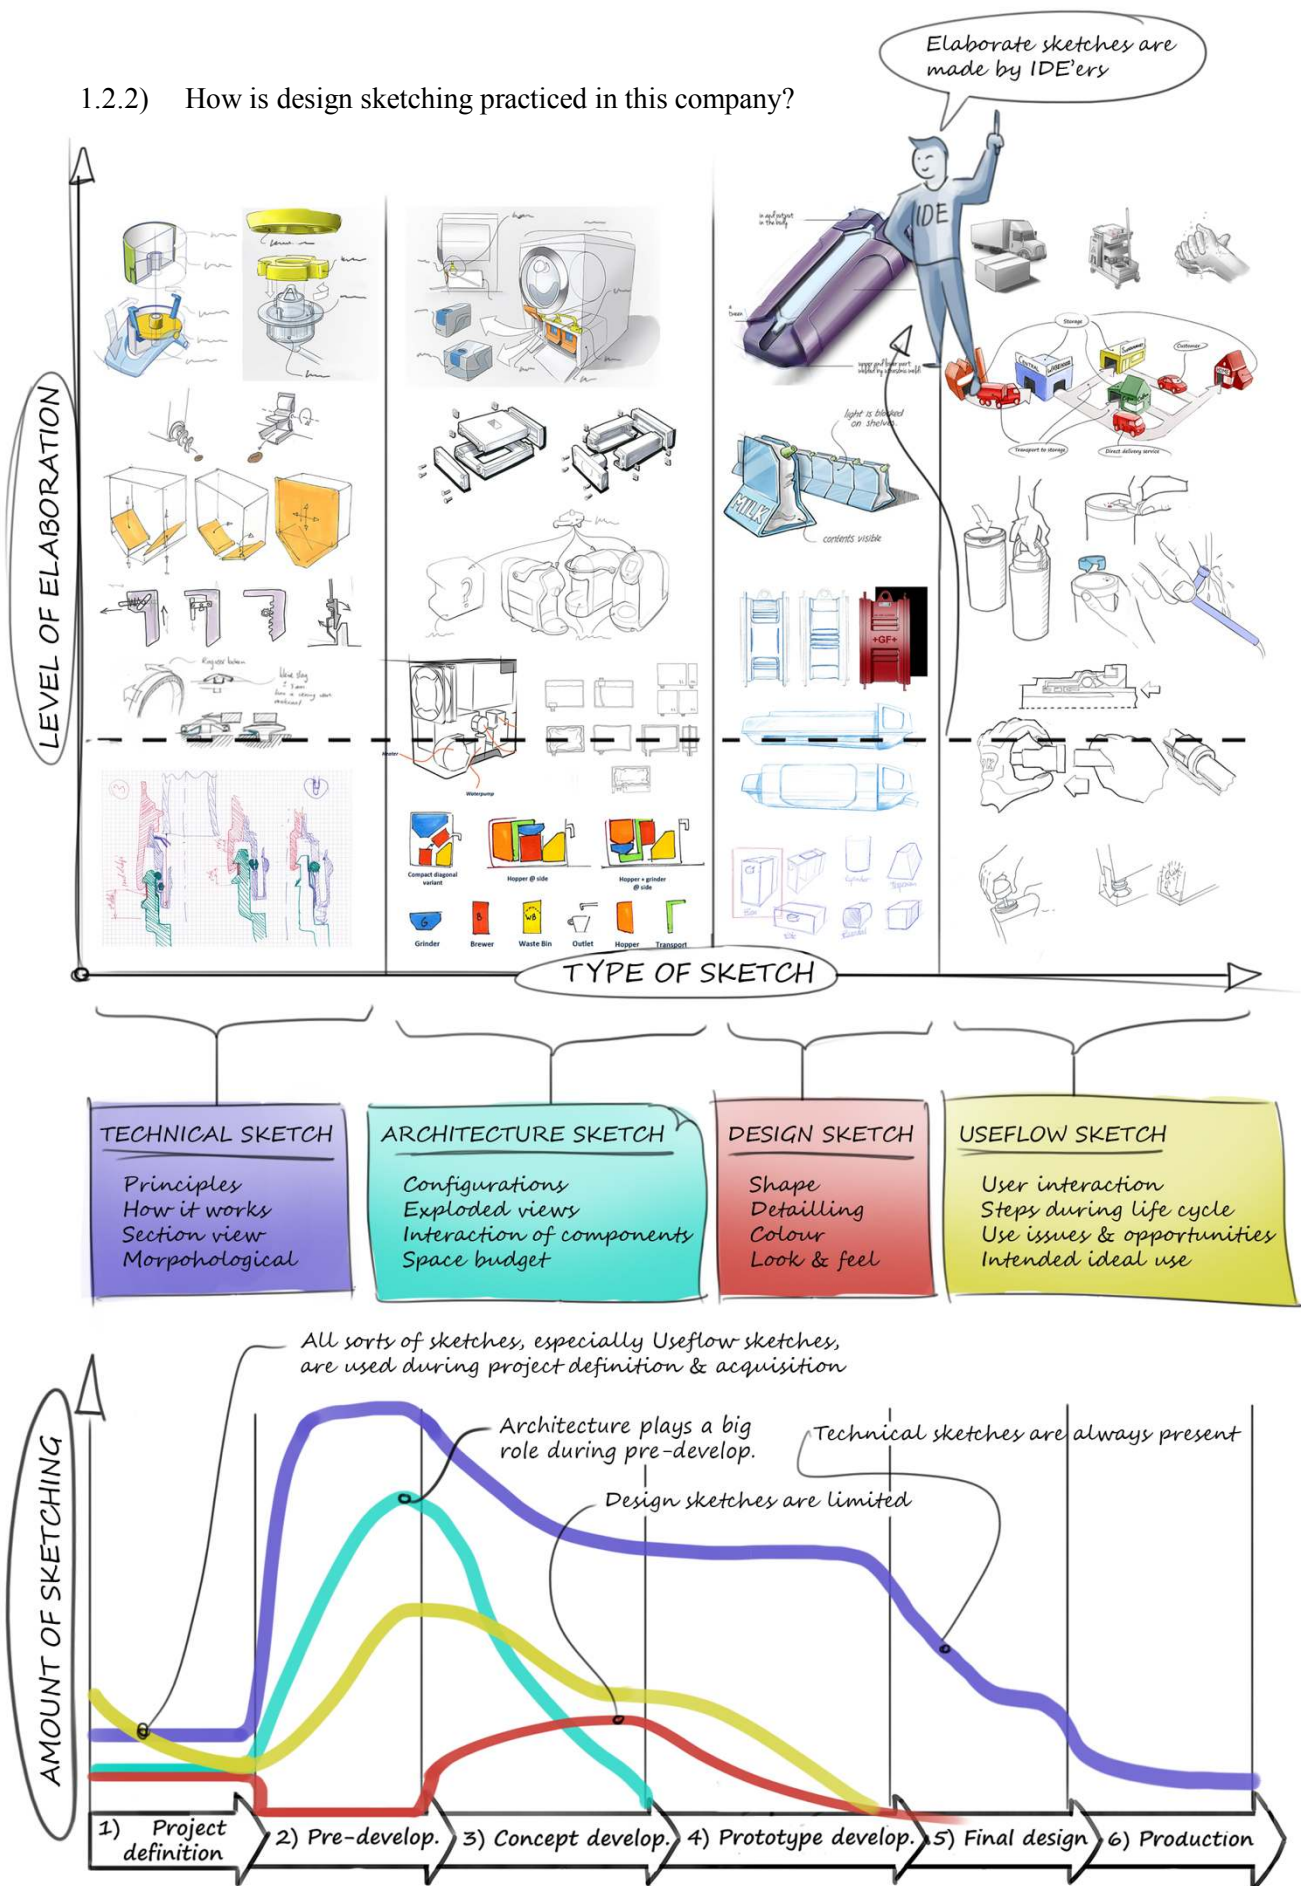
1.2.2) How is design sketching practiced in this company?

Elaborate sketches are made by IDE'ers

IDE

LEVEL OF ELABORATION

TYPE OF SKETCH

MILK

+GF+

contents visible

light is blocked on shelves

Storage

Customer

Transport to storage

Direct delivery service

Waterpump

Compact diagonal variant

Hopper @ side

Hopper + grinder @ side

Grinder

Brewer

Waste Bin

Outlet

Hopper

Transport

TECHNICAL SKETCH
Principles
How it works
Section view
Morphological

ARCHITECTURE SKETCH
Configurations
Exploded views
Interaction of components
Space budget

DESIGN SKETCH
Shape
Detailling
Colour
Look & feel

USEFLOW SKETCH
User interaction
Steps during life cycle
Use issues & opportunities
Intended ideal use

All sorts of sketches, especially Useflow sketches, are used during project definition & acquisition

Architecture plays a big role during pre-develop.

Technical sketches are always present

Design sketches are limited

AMOUNT OF SKETCHING

1) Project definition
2) Pre-develop.
3) Concept develop.
4) Prototype develop.
5) Final design
6) Production